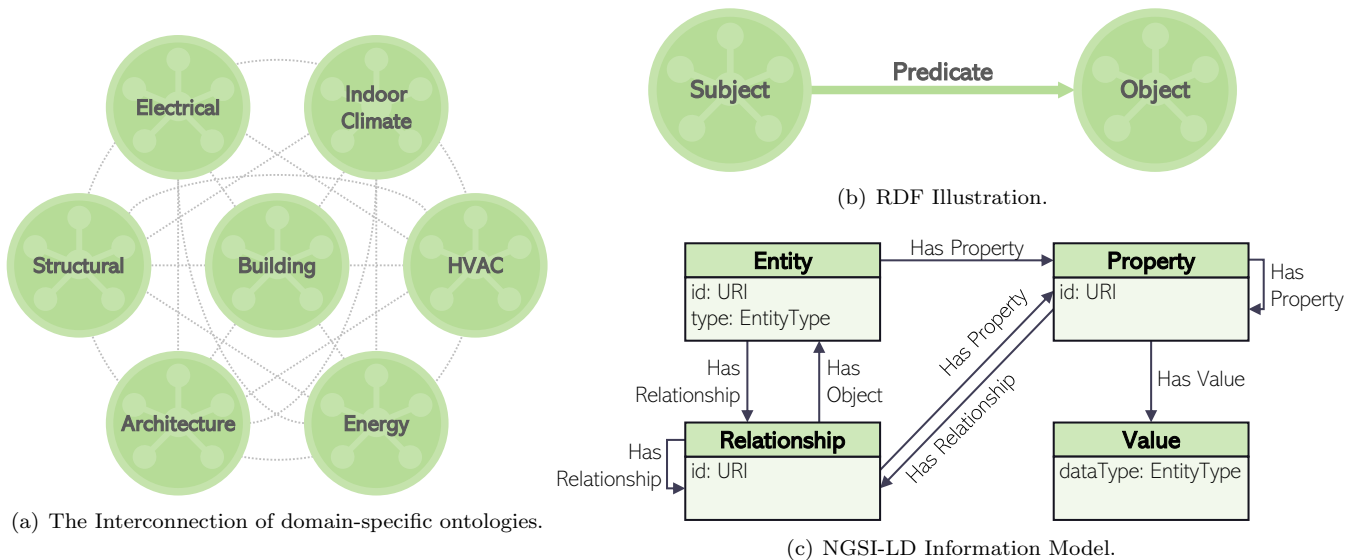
Electrical

Indoor Climate

Structural

Building

HVAC

Architecture

Energy

(a) The Interconnection of domain-specific ontologies.

Subject

Predicate

Object

(b) RDF Illustration.

Entity
id: URI
type: EntityType

Has Property

Property
id: URI

Has Property

Has Relationship

Has Object

Has Property

Has Relationship

Has Value

Relationship
id: URI

Has Relationship

Value
dataType: EntityType

(c) NGSI-LD Information Model.